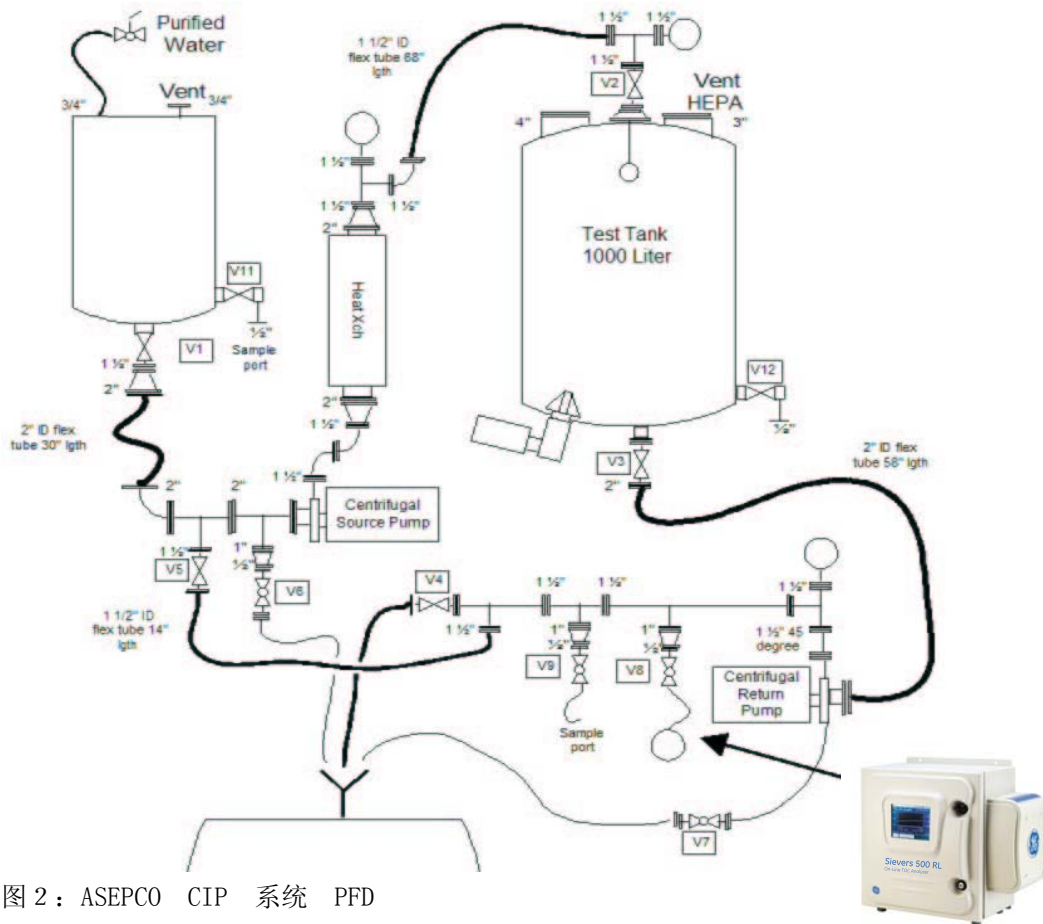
Purified Water

3/4"

Vent 3/4"

V11

½"
Sample port

1 ½"
V1
2"

2" ID flex tube 30" lgth

2"

2"

1 ½"
V5

1"
½"
V6

1 1/2" ID flex tube 14" lgth

1 1/2" ID flex tube 68" lgth

1 ½"
1 ½"
1 ½"
2"

Heat Xch

2"
1 ½"
1 ½"

Centrifugal Source Pump

1 ½"
1 ½"
1 ½"
V2

Vent HEPA

4"
3"

Test Tank 1000 Liter

V12
½"

V3
2"

2" ID flex tube 58" lgth

V4
1 ½"
1 ½"
1 ½"
1"
½"
V9
Sample port

1"
½"
V8

1 ½"
1 ½" 45 degree

Centrifugal Return Pump

V7

Sievers 500 RL
On-Line TOC Analyzer

图 2：ASEPCO CIP 系统 PFD